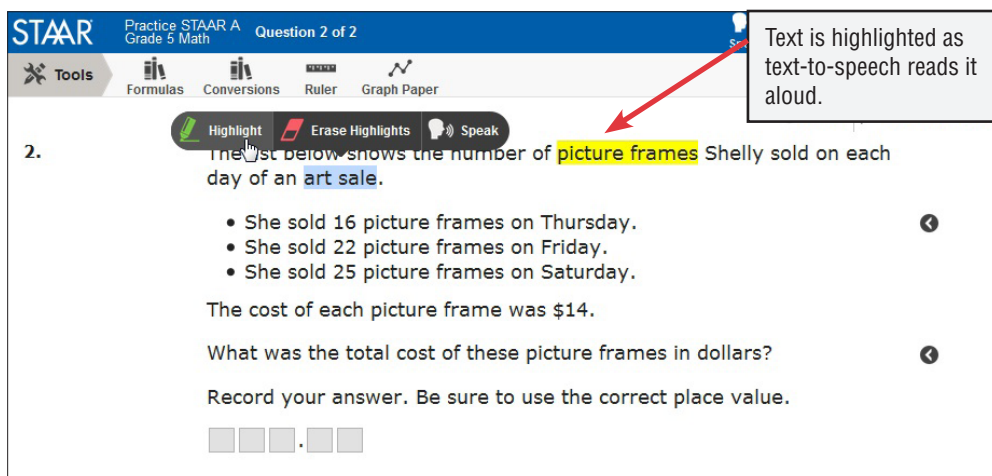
STAAR Practice STAAR A Grade 5 Math Question 2 of 2

Text is highlighted as text-to-speech reads it aloud.

Tools Formulas Conversions Ruler Graph Paper

Highlight Erase Highlights Speak

2. The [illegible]st below shows the number of picture frames Shelly sold on each day of an art sale.

• She sold 16 picture frames on Thursday.
• She sold 22 picture frames on Friday.
• She sold 25 picture frames on Saturday.

The cost of each picture frame was $14.

What was the total cost of these picture frames in dollars?

Record your answer. Be sure to use the correct place value.

.